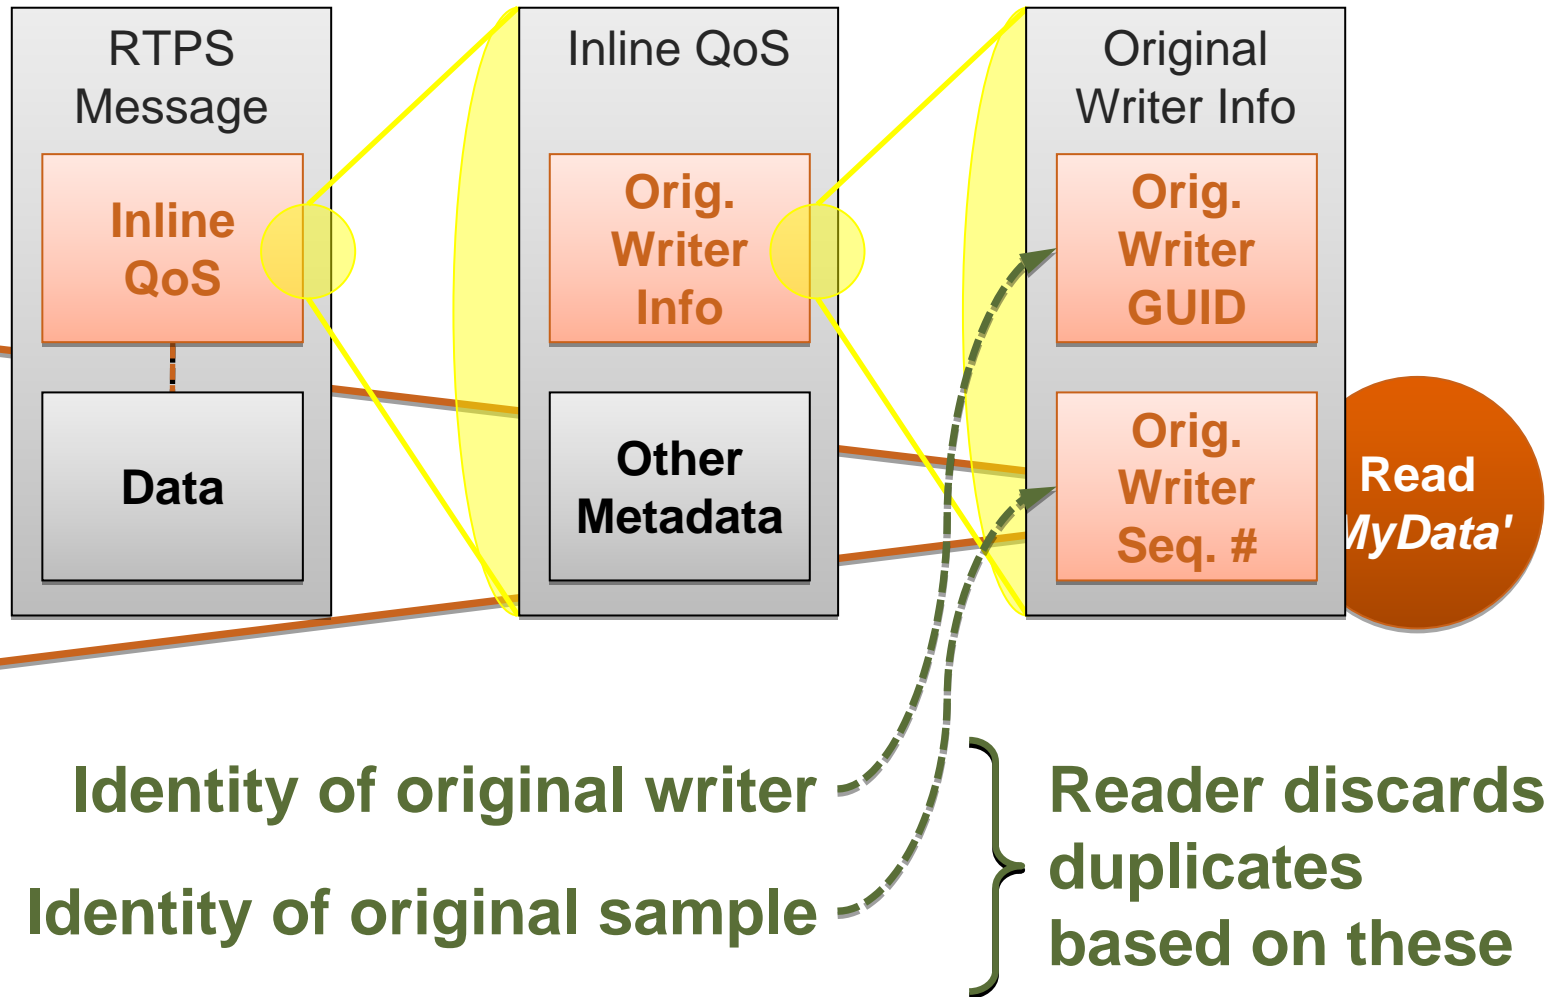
RTPS Message

Inline QoS

Data

Inline QoS

Orig. Writer Info

Other Metadata

Original Writer Info

Orig. Writer GUID

Orig. Writer Seq. #

Read
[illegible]yData'

Identity of original writer

Identity of original sample

Reader discards duplicates based on these